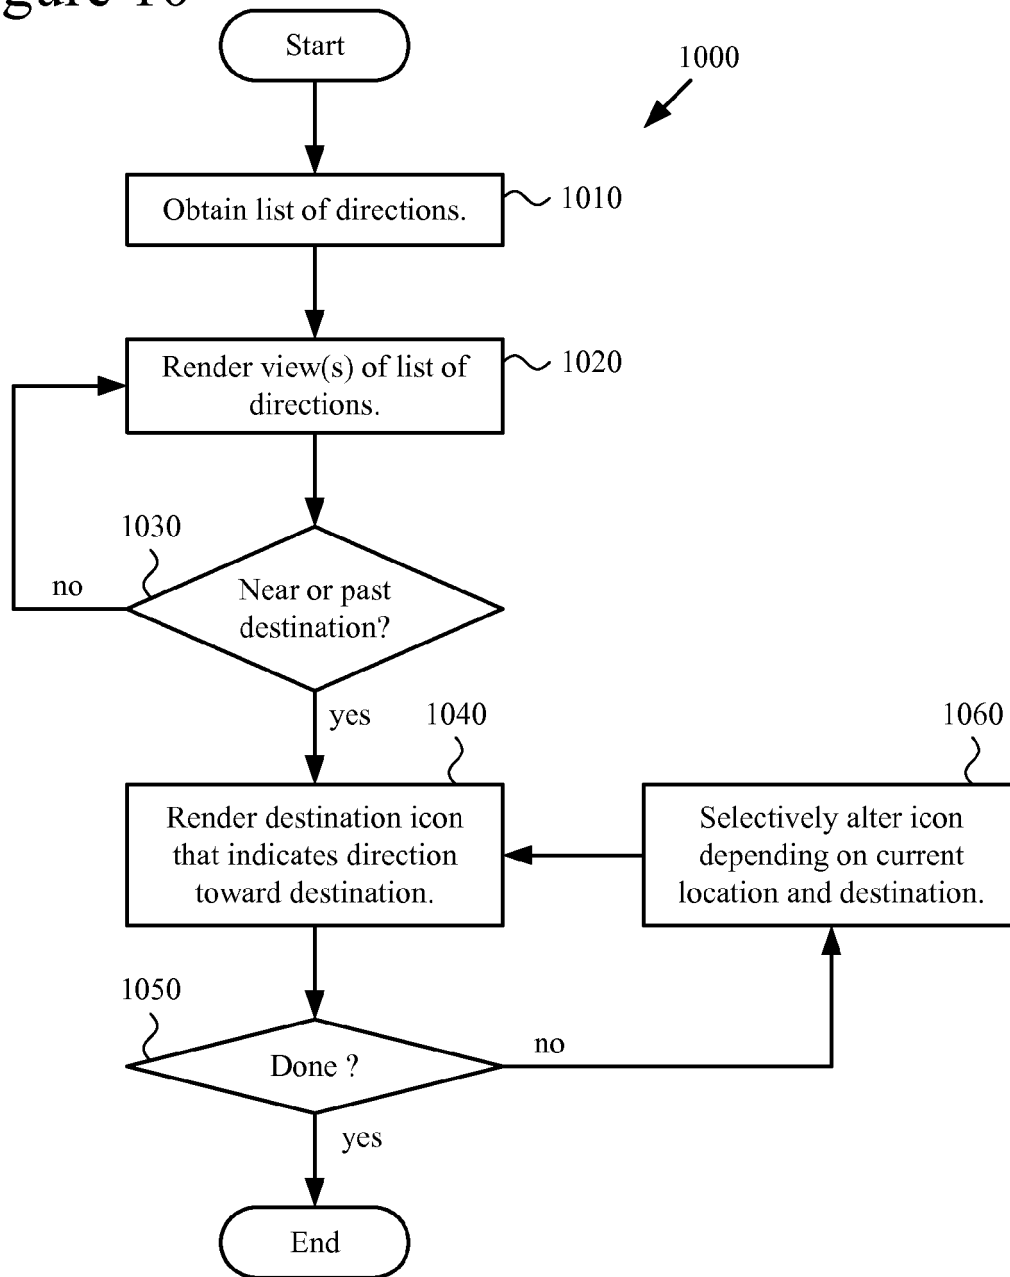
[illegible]gure 10

Start

1000

Obtain list of directions.

1010

Render view(s) of list of directions.

1020

1030

no

Near or past destination?

yes

1040

1060

Render destination icon that indicates direction toward destination.

Selectively alter icon depending on current location and destination.

1050

Done ?

no

yes

End